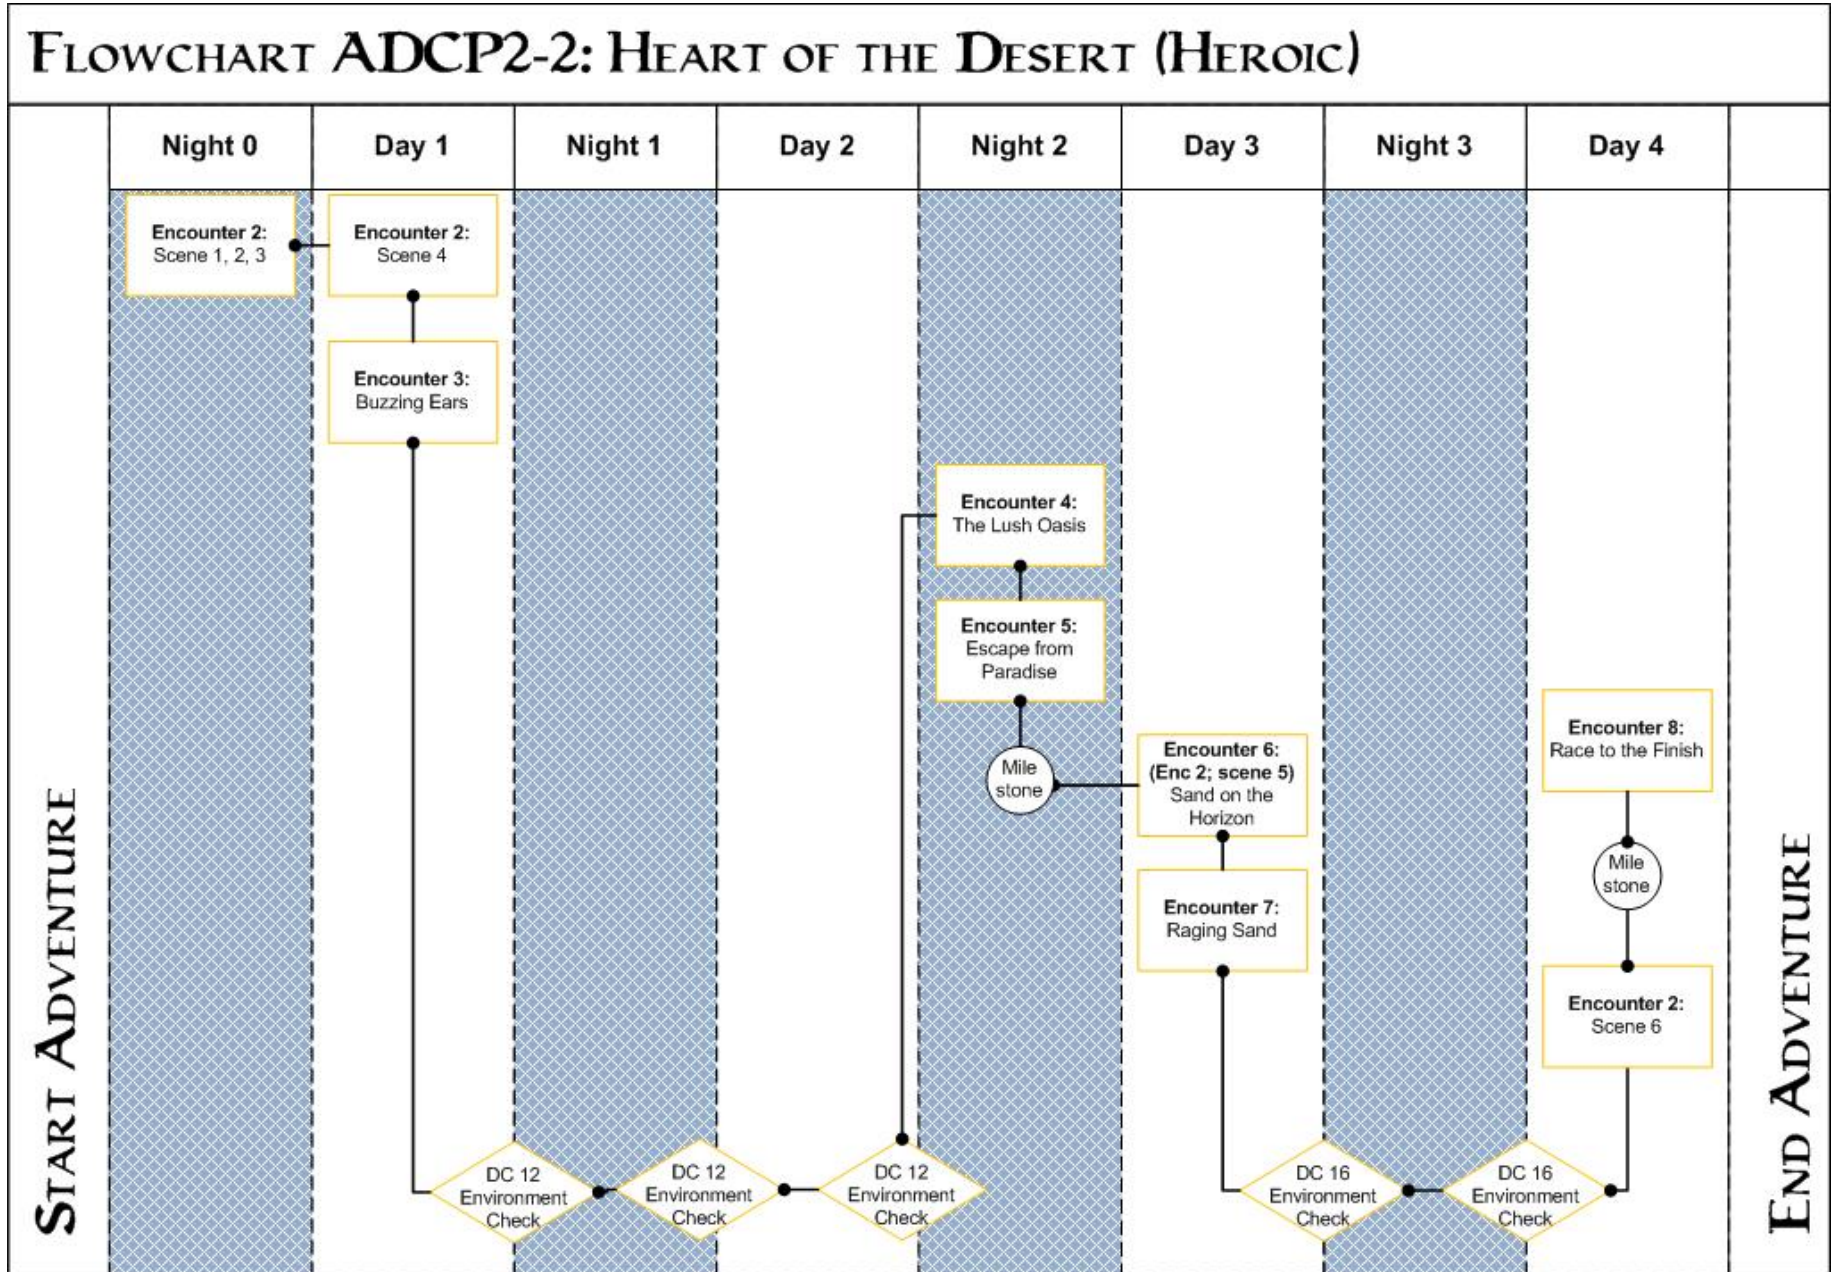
Flowchart ADCP2-2: Heart of the Desert (Heroic)

| Night 0 | Day 1 | Night 1 | Day 2 | Night 2 | Day 3 | Night 3 | Day 4 |
|---|---|---|---|---|---|---|---|

Start Adventure

Encounter 2: Scene 1, 2, 3

Encounter 2: Scene 4

Encounter 3: Buzzing Ears

DC 12 Environment Check

DC 12 Environment Check

DC 12 Environment Check

Encounter 4: The Lush Oasis

Encounter 5: Escape from Paradise

Mile stone

Encounter 6: (Enc 2; scene 5) Sand on the Horizon

Encounter 7: Raging Sand

DC 16 Environment Check

DC 16 Environment Check

Encounter 8: Race to the Finish

Mile stone

Encounter 2: Scene 6

End Adventure